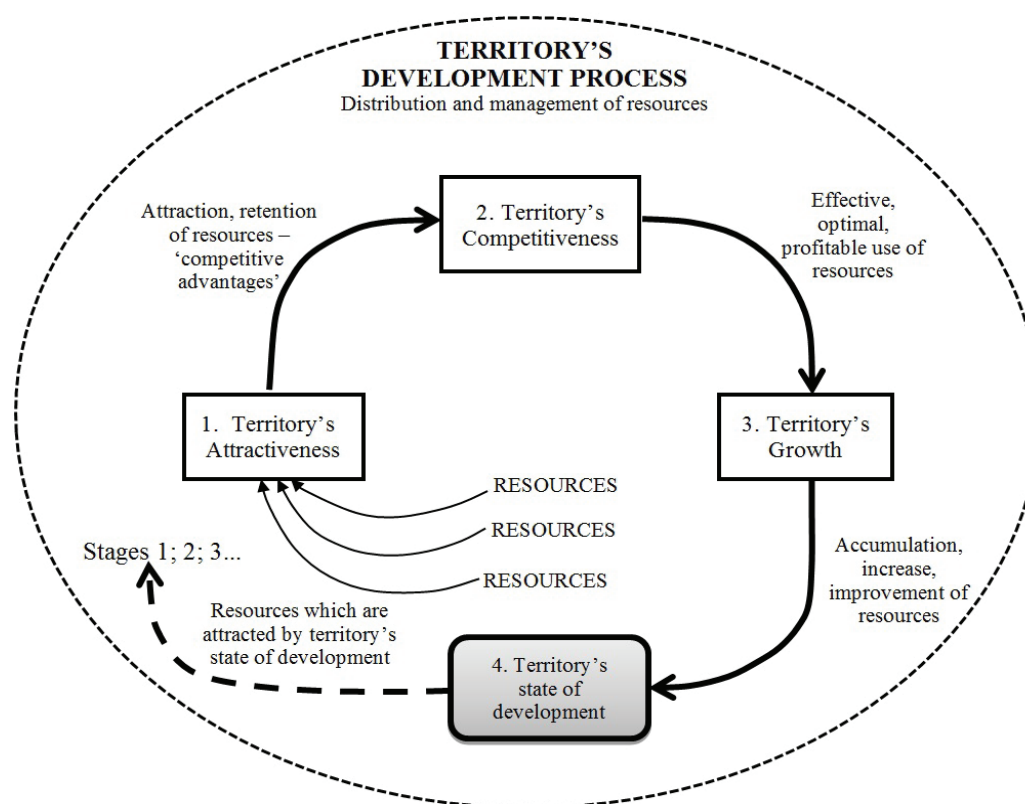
TERRITORY'S DEVELOPMENT PROCESS
Distribution and management of resources

Attraction, retention of resources – 'competitive advantages'

2. Territory's Competitiveness

Effective, optimal, profitable use of resources

1. Territory's Attractiveness

3. Territory's Growth

RESOURCES

RESOURCES

RESOURCES

Stages 1; 2; 3...

Accumulation, increase, improvement of resources

Resources which are attracted by territory's state of development

4. Territory's state of development